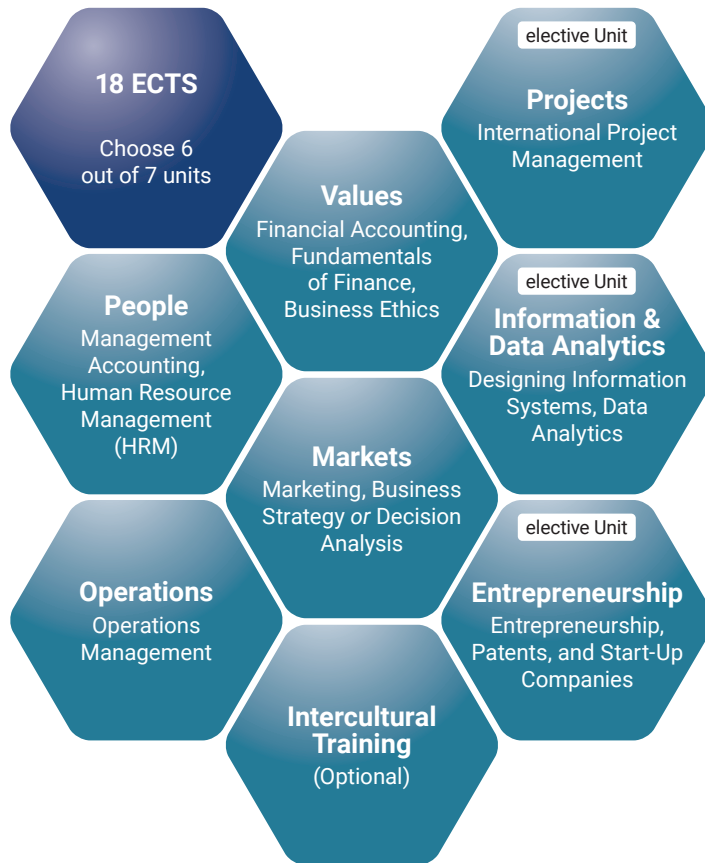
18 ECTS

Choose 6 out of 7 units

elective Unit

Projects

International Project Management

Values

Financial Accounting, Fundamentals of Finance, Business Ethics

People

Management Accounting, Human Resource Management (HRM)

elective Unit

Information & Data Analytics

Designing Information Systems, Data Analytics

Markets

Marketing, Business Strategy or Decision Analysis

elective Unit

Operations

Operations Management

Entrepreneurship

Entrepreneurship, Patents, and Start-Up Companies

Intercultural Training

(Optional)